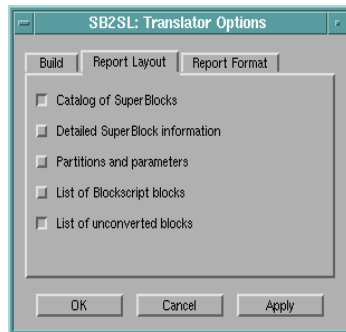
SB2SL: Translator Options

Build | Report Layout | Report Format

Catalog of SuperBlocks

Detailed SuperBlock information

Partitions and parameters

List of Blockscript blocks

List of unconverted blocks

OK | Cancel | Apply